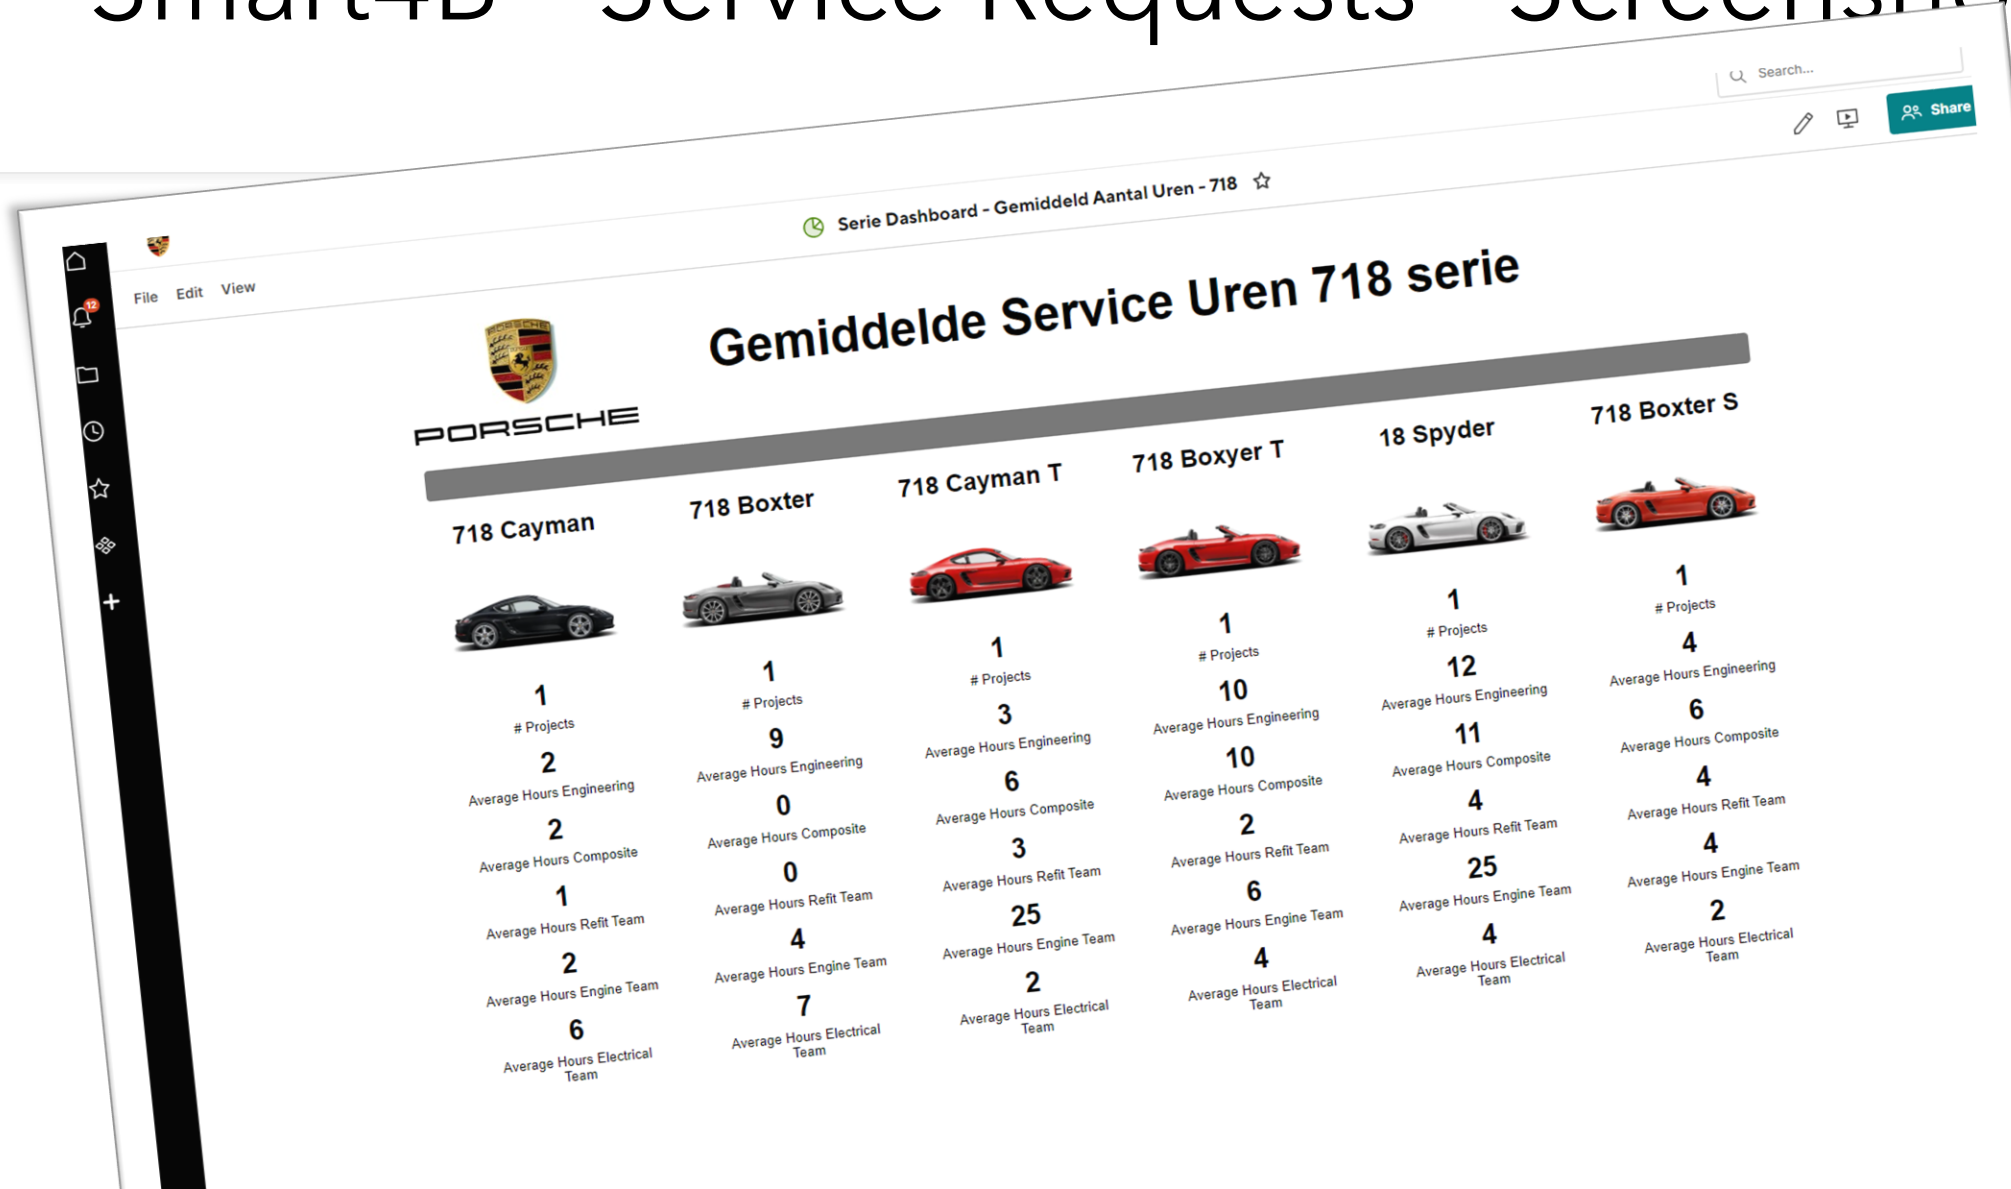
Smart4B – Service Requests – Screensh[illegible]

Search...

Share

Serie Dashboard - Gemiddeld Aantal Uren - 718

File Edit View

12

PORSCHE

Gemiddelde Service Uren 718 serie

718 Cayman

1
# Projects
2
Average Hours Engineering
2
Average Hours Composite
1
Average Hours Refit Team
2
Average Hours Engine Team
6
Average Hours Electrical Team

718 Boxter

1
# Projects
9
Average Hours Engineering
0
Average Hours Composite
0
Average Hours Refit Team
4
Average Hours Engine Team
7
Average Hours Electrical Team

718 Cayman T

1
# Projects
3
Average Hours Engineering
6
Average Hours Composite
3
Average Hours Refit Team
25
Average Hours Engine Team
2
Average Hours Electrical Team

718 Boxyer T

1
# Projects
10
Average Hours Engineering
10
Average Hours Composite
2
Average Hours Refit Team
6
Average Hours Engine Team
4
Average Hours Electrical Team

18 Spyder

1
# Projects
12
Average Hours Engineering
11
Average Hours Composite
4
Average Hours Refit Team
25
Average Hours Engine Team
4
Average Hours Electrical Team

718 Boxter S

1
# Projects
4
Average Hours Engineering
6
Average Hours Composite
4
Average Hours Refit Team
4
Average Hours Engine Team
2
Average Hours Electrical Team